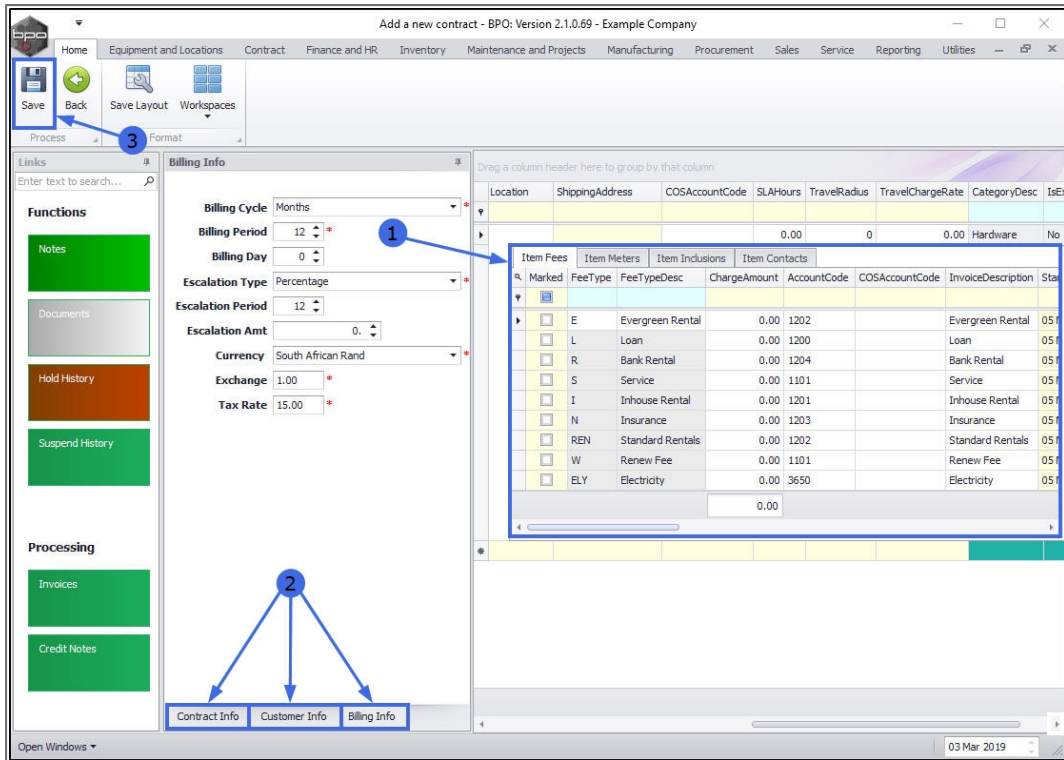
Add a new contract - BPO: Version 2.1.0.69 - Example Company

Home | Equipment and Locations | Contract | Finance and HR | Inventory | Maintenance and Projects | Manufacturing | Procurement | Sales | Service | Reporting | Utilities

Save | Back | Save Layout | Workspaces

Process | Format

3

Links

Enter text to search...

Functions

Notes

Documents

Hold History

Suspend History

Processing

Invoices

Credit Notes

Billing Info

Billing Cycle Months
Billing Period 12
Billing Day 0
Escalation Type Percentage
Escalation Period 12
Escalation Amt 0.
Currency South African Rand
Exchange 1.00
Tax Rate 15.00

2

Contract Info | Customer Info | Billing Info

Drag a column header here to group by that column

| Location | ShippingAddress | COSAccountCode | SLAHours | TravelRadius | TravelChargeRate | CategoryDesc | IsE |
|---|---|---|---|---|---|---|---|
| | | | 0.00 | 0 | 0.00 | Hardware | No |

1

Item Fees | Item Meters | Item Inclusions | Item Contacts

| Marked | FeeType | FeeTypeDesc | ChargeAmount | AccountCode | COSAccountCode | InvoiceDescription | Sta |
|---|---|---|---|---|---|---|---|
| | E | Evergreen Rental | 0.00 | 1202 | | Evergreen Rental | 05 |
| | L | Loan | 0.00 | 1200 | | Loan | 05 |
| | R | Bank Rental | 0.00 | 1204 | | Bank Rental | 05 |
| | S | Service | 0.00 | 1101 | | Service | 05 |
| | I | Inhouse Rental | 0.00 | 1201 | | Inhouse Rental | 05 |
| | N | Insurance | 0.00 | 1203 | | Insurance | 05 |
| | REN | Standard Rentals | 0.00 | 1202 | | Standard Rentals | 05 |
| | W | Renew Fee | 0.00 | 1101 | | Renew Fee | 05 |
| | ELY | Electricity | 0.00 | 3650 | | Electricity | 05 |
| | | | 0.00 | | | | |

Open Windows

03 Mar 2019